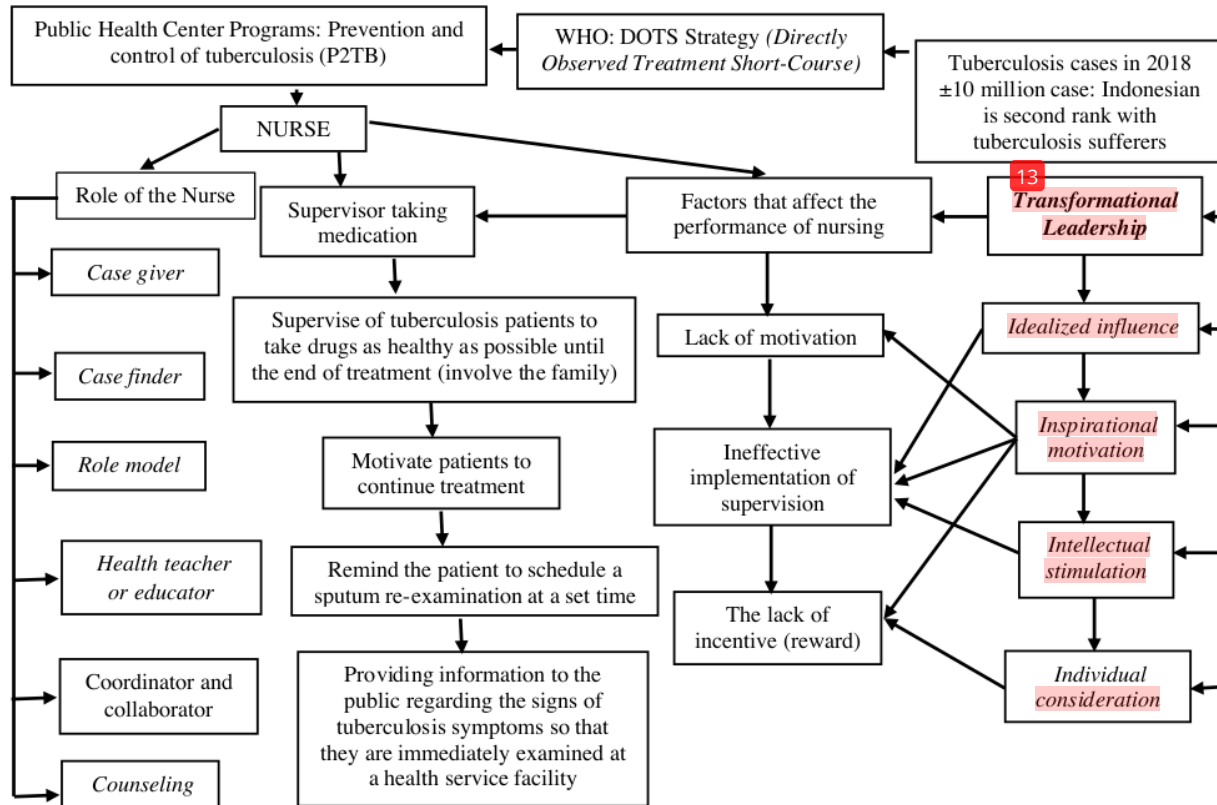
Public Health Center Programs: Prevention and control of tuberculosis (P2TB)

WHO: DOTS Strategy *(Directly Observed Treatment Short-Course)*

Tuberculosis cases in 2018 ±10 million case: Indonesian is second rank with tuberculosis sufferers

NURSE

Role of the Nurse

Supervisor taking medication

Factors that affect the performance of nursing

13

***Transformational Leadership***

*Case giver*

Supervise of tuberculosis patients to take drugs as healthy as possible until the end of treatment (involve the family)

Lack of motivation

*Idealized influence*

*Case finder*

*Role model*

Motivate patients to continue treatment

Ineffective implementation of supervision

*Inspirational motivation*

*Health teacher or educator*

Remind the patient to schedule a sputum re-examination at a set time

*Intellectual stimulation*

The lack of incentive (reward)

Coordinator and collaborator

Providing information to the public regarding the signs of tuberculosis symptoms so that they are immediately examined at a health service facility

*Individual consideration*

*Counseling*